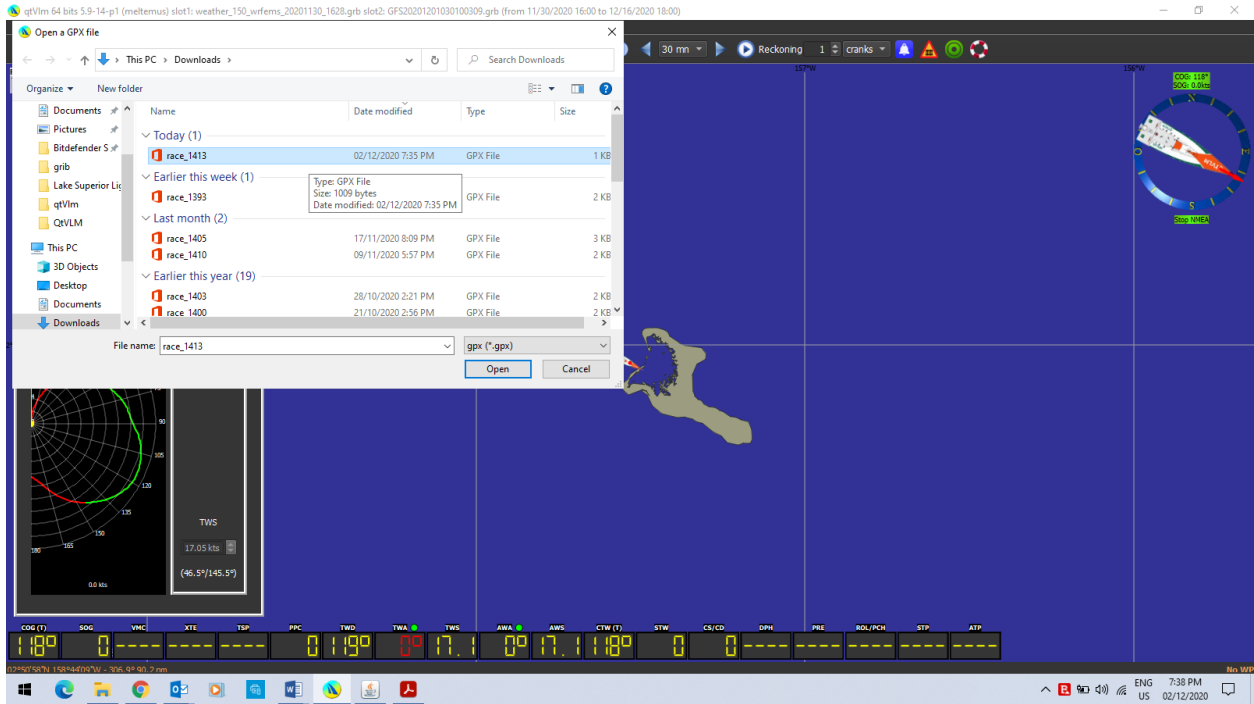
qtVlm 64 bits 5.9-14-p1 (meltemus) slot1: weather_150_wrfems_20201130_1628.grb slot2: GFS20201201030100309.grb (from 11/30/2020 16:00 to 12/16/2020 18:00)

Open a GPX file

This PC > Downloads >

Search Downloads

Organize ▾ New folder

Documents
Pictures
Bitdefender S
grib
Lake Superior Lig
qtVlm
QtVLM
This PC
3D Objects
Desktop
Documents
Downloads

| Name | Date modified | Type | Size |
|---|---|---|---|
| Today (1) | | | |
| race_1413 | 02/12/2020 7:35 PM | GPX File | 1 KB |
| Earlier this week (1) | | | |
| race_1393 | | GPX File | 2 KB |
| Last month (2) | | | |
| race_1405 | 17/11/2020 8:09 PM | GPX File | 3 KB |
| race_1410 | 09/11/2020 5:57 PM | GPX File | 2 KB |
| Earlier this year (19) | | | |
| race_1403 | 28/10/2020 2:21 PM | GPX File | 2 KB |
| race_1400 | 21/10/2020 2:56 PM | GPX File | 2 KB |

Type: GPX File
Size: 1009 bytes
Date modified: 02/12/2020 7:35 PM

File name: race_1413
gpx (*.gpx)
Open
Cancel

30 mn Reckoning 1 cranks

157°W
156°W

COG: 118°
SOG: 0.0kts

Stop NNEA

90
105
120
135
150
165
180
0.0 kts

TWS
17.05 kts
(46.5°/145.5°)

COG (T) SOG VMC XTE TSP PPC TWD TWA TWS AWA AWS CTW (T) STW CS/CD DPH PRE ROL/PCH STP ATP
118° 0 ---- ---- ---- 0 119° 0° 17.1 0° 17.1 118° 0 0 ---- ---- ---- ---- ----

02°50'58"N 158°44'09"W - 306.9° 90.2 nm
No WP

ENG US 7:38 PM 02/12/2020